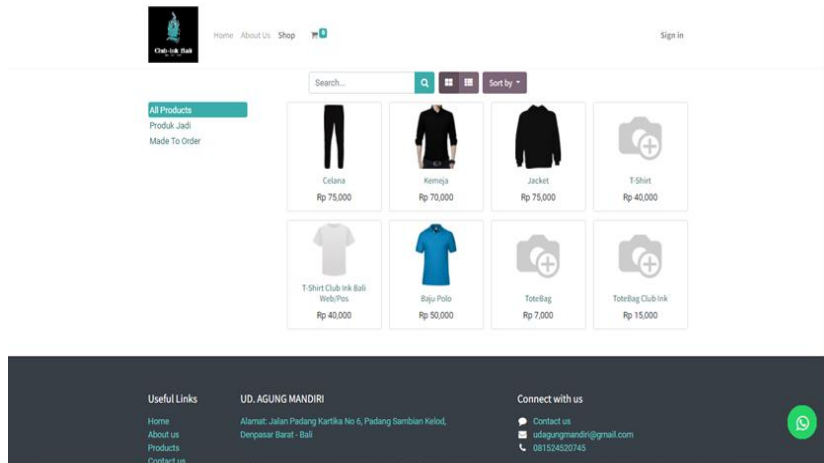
Club Ink Bali

Home About Us Shop 0

Sign in

Search...

Sort by

All Products
Produk Jadi
Made To Order

Celana
Rp 75,000

Kemeja
Rp 70,000

Jacket
Rp 75,000

T-Shirt
Rp 40,000

T-Shirt Club Ink Bali Web/Pos
Rp 40,000

Baju Polo
Rp 50,000

ToteBag
Rp 7,000

ToteBag Club Ink
Rp 15,000

Useful Links
Home
About us
Products
Contact us

UD. AGUNG MANDIRI
Alamat: Jalan Padang Kartika No 6, Padang Sambian Kelod, Denpasar Barat - Bali

Connect with us
Contact us
udagungmandiri@gmail.com
081524520745